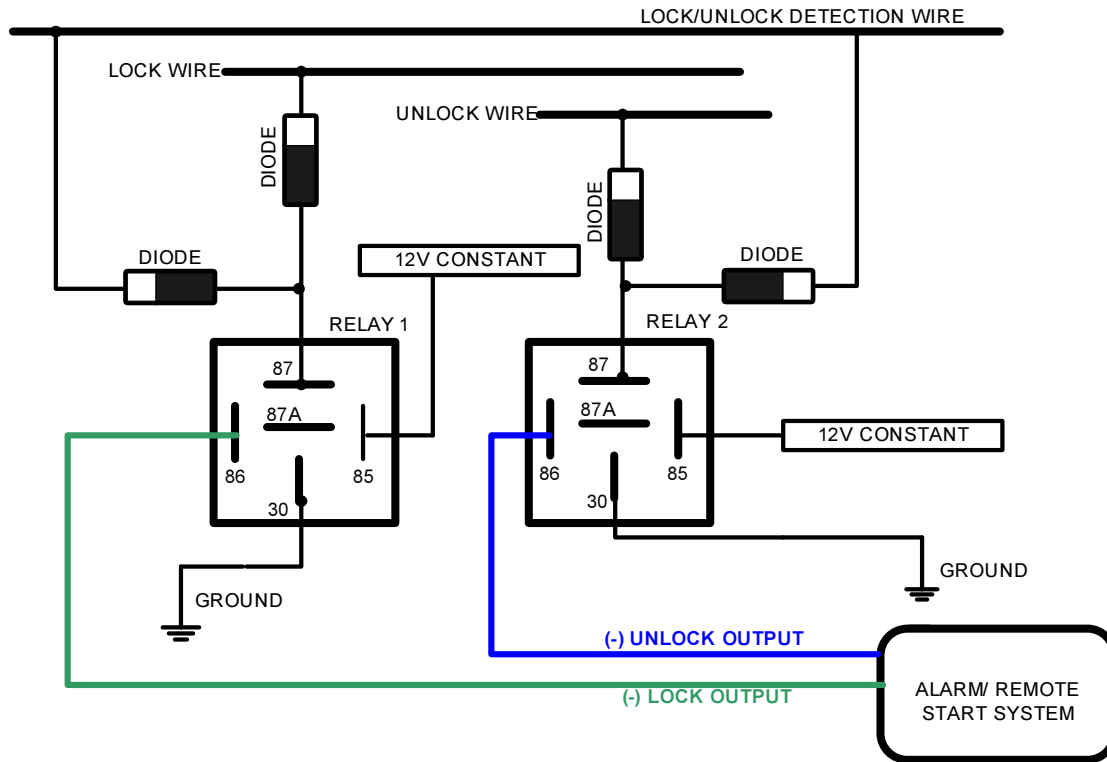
LOCK/UNLOCK DETECTION WIRE

LOCK WIRE

UNLOCK WIRE

DIODE

DIODE

DIODE

12V CONSTANT

DIODE

RELAY 1

RELAY 2

87

87A

86

85

30

87

87A

86

85

30

12V CONSTANT

GROUND

GROUND

(-) UNLOCK OUTPUT

(-) LOCK OUTPUT

ALARM/ REMOTE START SYSTEM